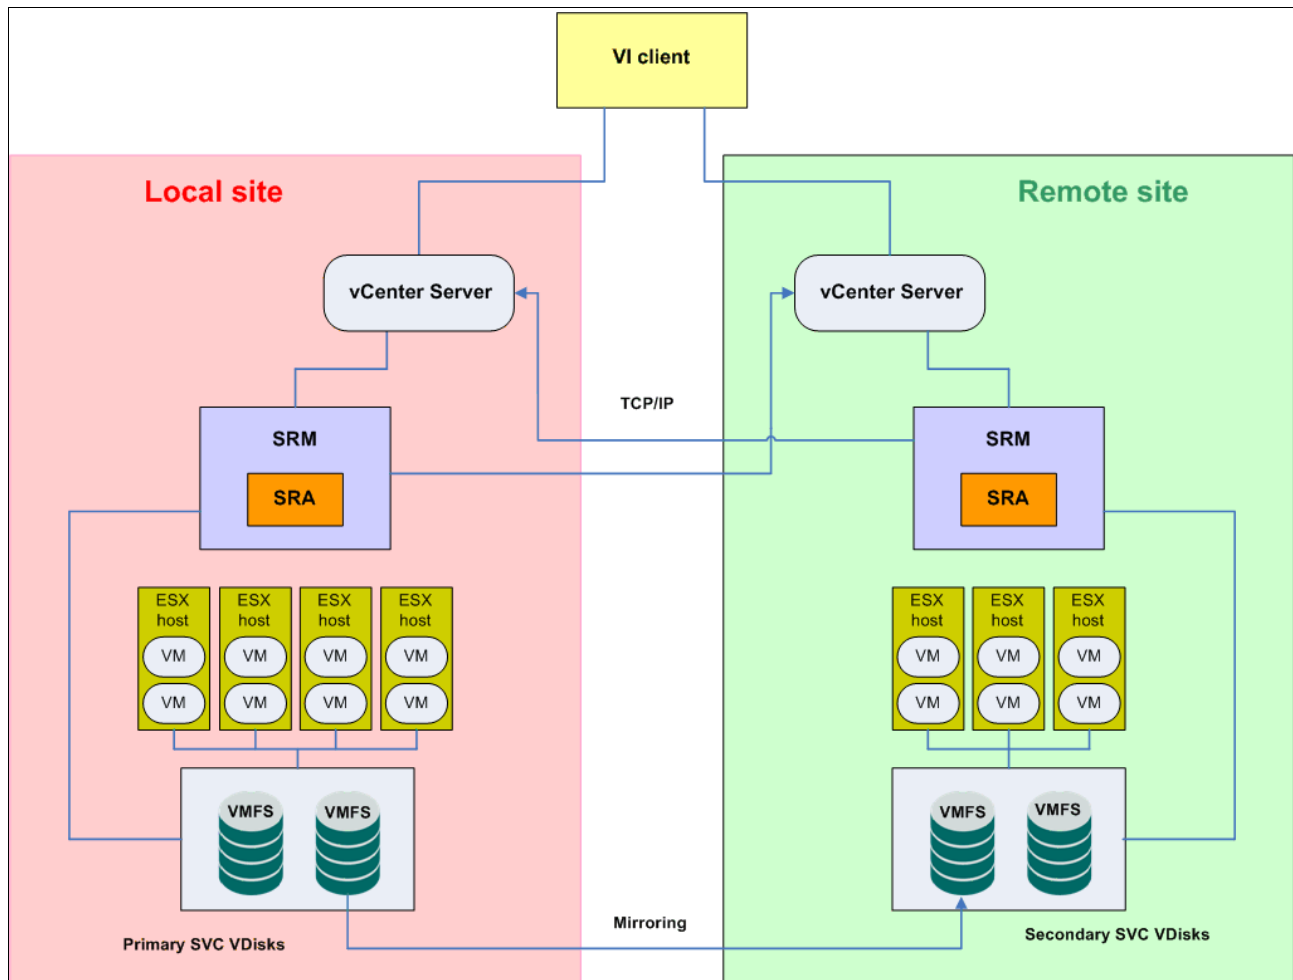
VI client

Local site

Remote site

vCenter Server

vCenter Server

TCP/IP

SRM

SRA

SRM

SRA

ESX host
VM
VM

ESX host
VM
VM

ESX host
VM
VM

ESX host
VM
VM

ESX host
VM
VM

ESX host
VM
VM

ESX host
VM
VM

VMFS

VMFS

VMFS

VMFS

Mirroring

Primary SVC VDisks

Secondary SVC VDisks